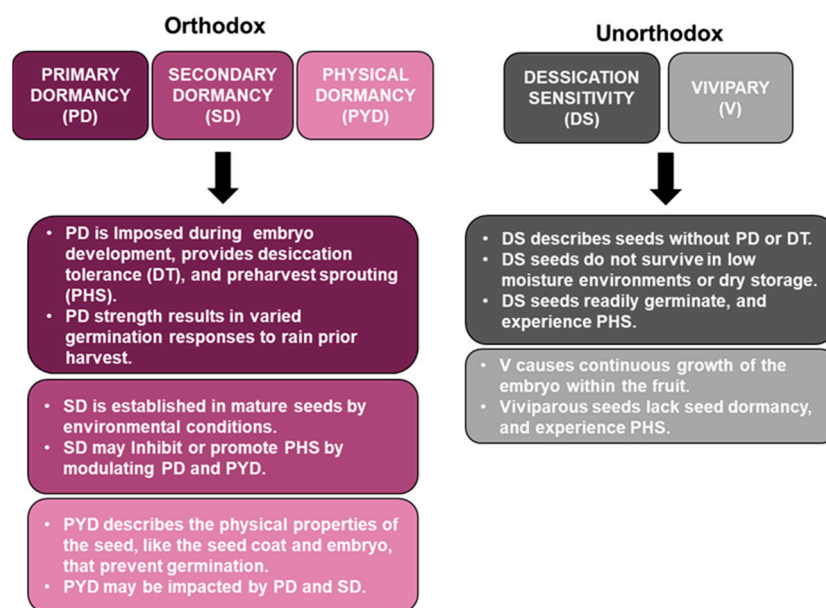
Orthodox

PRIMARY DORMANCY (PD)

SECONDARY DORMANCY (SD)

PHYSICAL DORMANCY (PYD)

- PD is Imposed during embryo development, provides desiccation tolerance (DT), and preharvest sprouting (PHS).
- PD strength results in varied germination responses to rain prior harvest.

- SD is established in mature seeds by environmental conditions.
- SD may Inhibit or promote PHS by modulating PD and PYD.

- PYD describes the physical properties of the seed, like the seed coat and embryo, that prevent germination.
- PYD may be impacted by PD and SD.

Unorthodox

DESSICATION SENSITIVITY (DS)

VIVIPARY (V)

- DS describes seeds without PD or DT.
- DS seeds do not survive in low moisture environments or dry storage.
- DS seeds readily germinate, and experience PHS.

- V causes continuous growth of the embryo within the fruit.
- Viviparous seeds lack seed dormancy, and experience PHS.